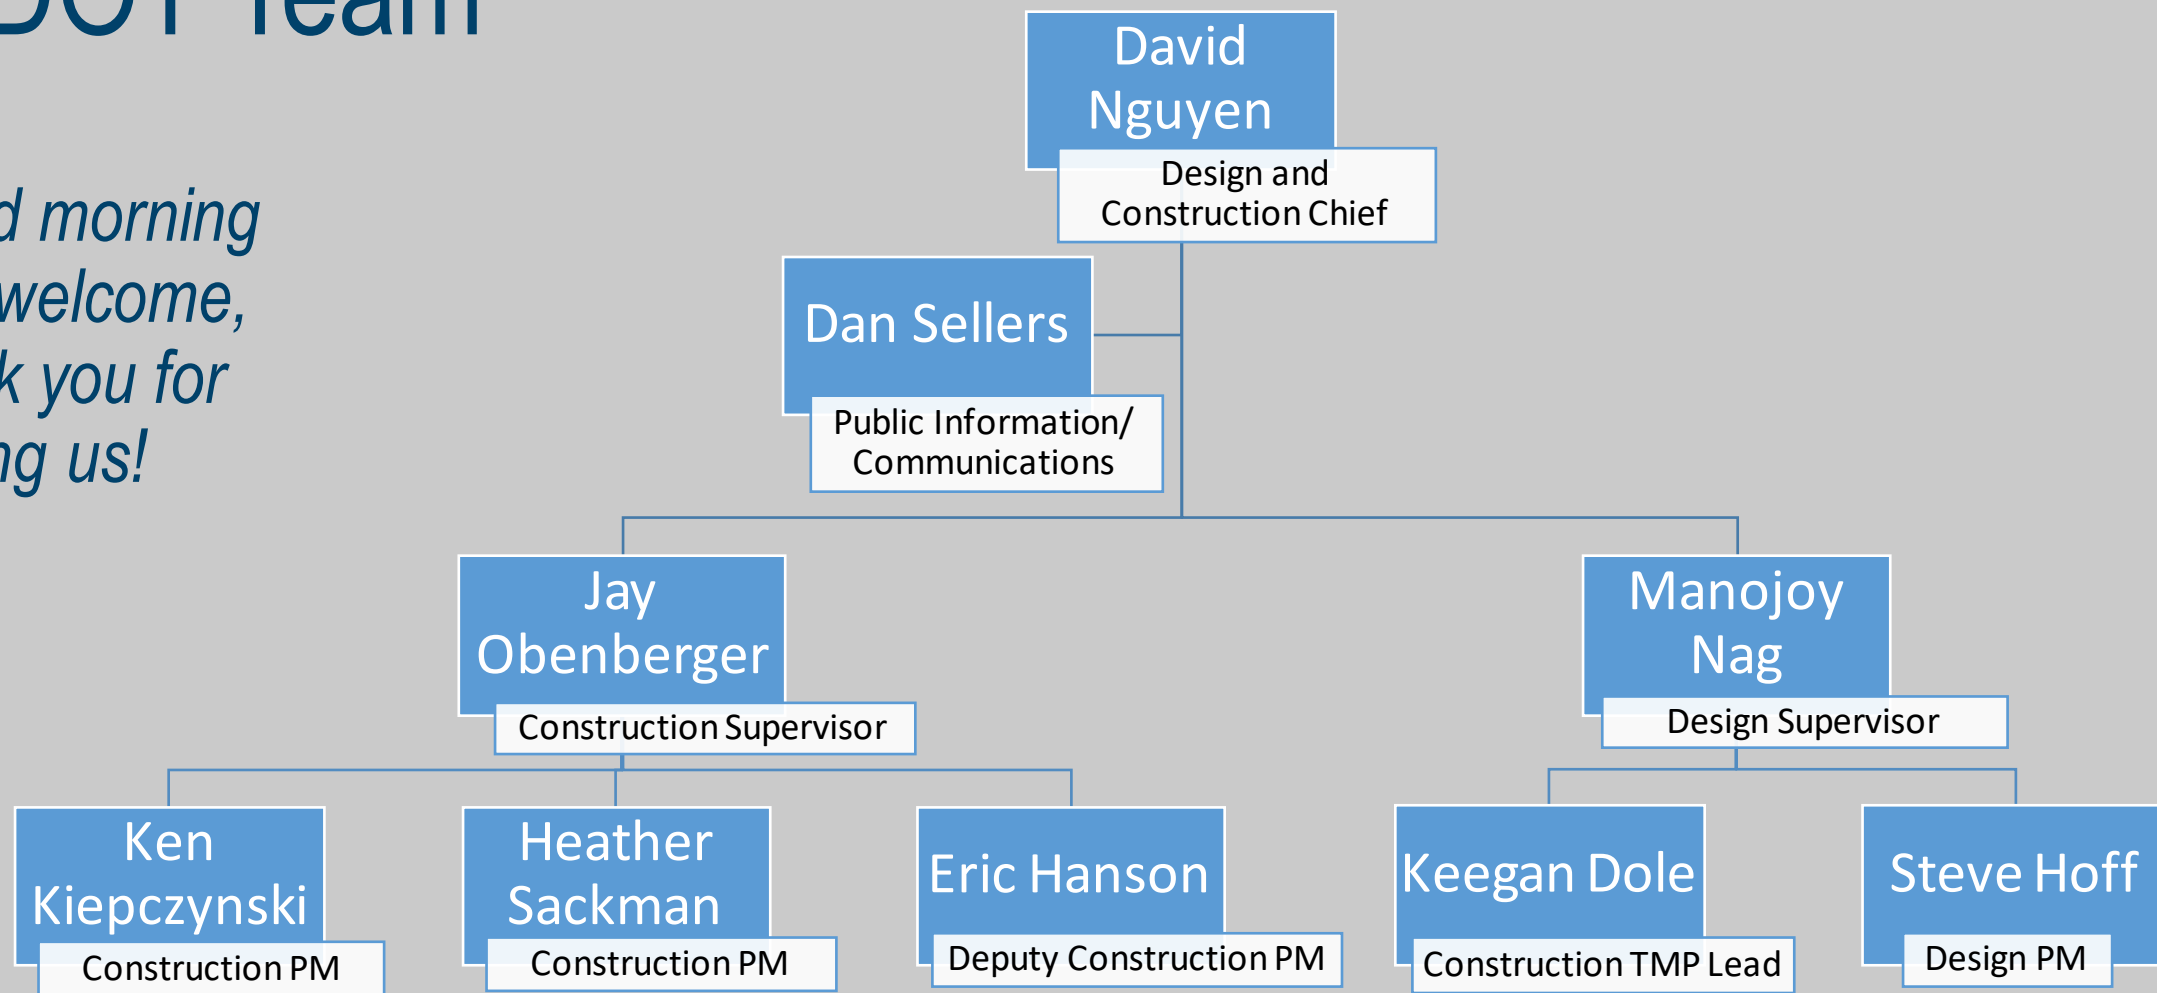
DOT Team

d morning
welcome,
k you for
ng us!

David Nguyen
Design and Construction Chief

Dan Sellers
Public Information/ Communications

Jay Obenberger
Construction Supervisor

Manojoy Nag
Design Supervisor

Ken Kiepczynski
Construction PM

Heather Sackman
Construction PM

Eric Hanson
Deputy Construction PM

Keegan Dole
Construction TMP Lead

Steve Hoff
Design PM